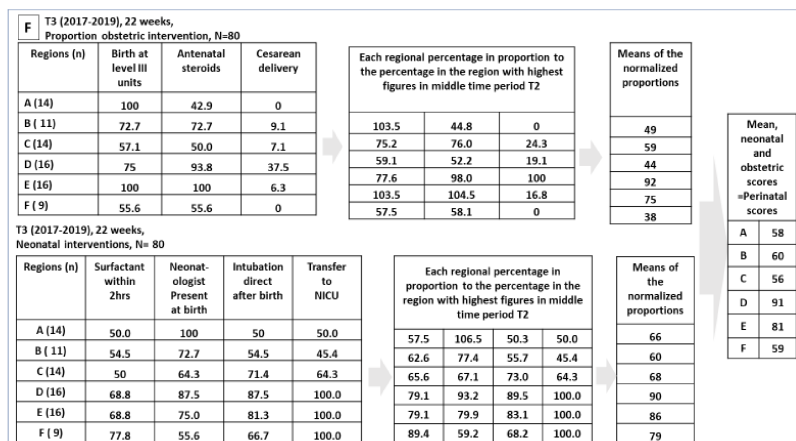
F T3 (2017-2019), 22 weeks, Proportion obstetric intervention, N=80

| Regions (n) | Birth at level III units | Antenatal steroids | Cesarean delivery |
|---|---|---|---|
| A (14) | 100 | 42.9 | 0 |
| B ( 11) | 72.7 | 72.7 | 9.1 |
| C (14) | 57.1 | 50.0 | 7.1 |
| D (16) | 75 | 93.8 | 37.5 |
| E (16) | 100 | 100 | 6.3 |
| F ( 9) | 55.6 | 55.6 | 0 |

| Each regional percentage in proportion to the percentage in the region with highest figures in middle time period T2 | | |
|---|---|---|
| 103.5 | 44.8 | 0 |
| 75.2 | 76.0 | 24.3 |
| 59.1 | 52.2 | 19.1 |
| 77.6 | 98.0 | 100 |
| 103.5 | 104.5 | 16.8 |
| 57.5 | 58.1 | 0 |

| Means of the normalized proportions |
|---|
| 49 |
| 59 |
| 44 |
| 92 |
| 75 |
| 38 |

T3 (2017-2019), 22 weeks, Neonatal interventions, N= 80

| Regions (n) | Surfactant within 2hrs | Neonatologist Present at birth | Intubation direct after birth | Transfer to NICU |
|---|---|---|---|---|
| A (14) | 50.0 | 100 | 50 | 50.0 |
| B ( 11) | 54.5 | 72.7 | 54.5 | 45.4 |
| C (14) | 50 | 64.3 | 71.4 | 64.3 |
| D (16) | 68.8 | 87.5 | 87.5 | 100.0 |
| E (16) | 68.8 | 75.0 | 81.3 | 100.0 |
| F ( 9) | 77.8 | 55.6 | 66.7 | 100.0 |

| Each regional percentage in proportion to the percentage in the region with highest figures in middle time period T2 | | | |
|---|---|---|---|
| 57.5 | 106.5 | 50.3 | 50.0 |
| 62.6 | 77.4 | 55.7 | 45.4 |
| 65.6 | 67.1 | 73.0 | 64.3 |
| 79.1 | 93.2 | 89.5 | 100.0 |
| 79.1 | 79.9 | 83.1 | 100.0 |
| 89.4 | 59.2 | 68.2 | 100.0 |

| Means of the normalized proportions |
|---|
| 66 |
| 60 |
| 68 |
| 90 |
| 86 |
| 79 |

| Mean, neonatal and obstetric scores =Perinatal scores | |
|---|---|
| A | 58 |
| B | 60 |
| C | 56 |
| D | 91 |
| E | 81 |
| F | 59 |